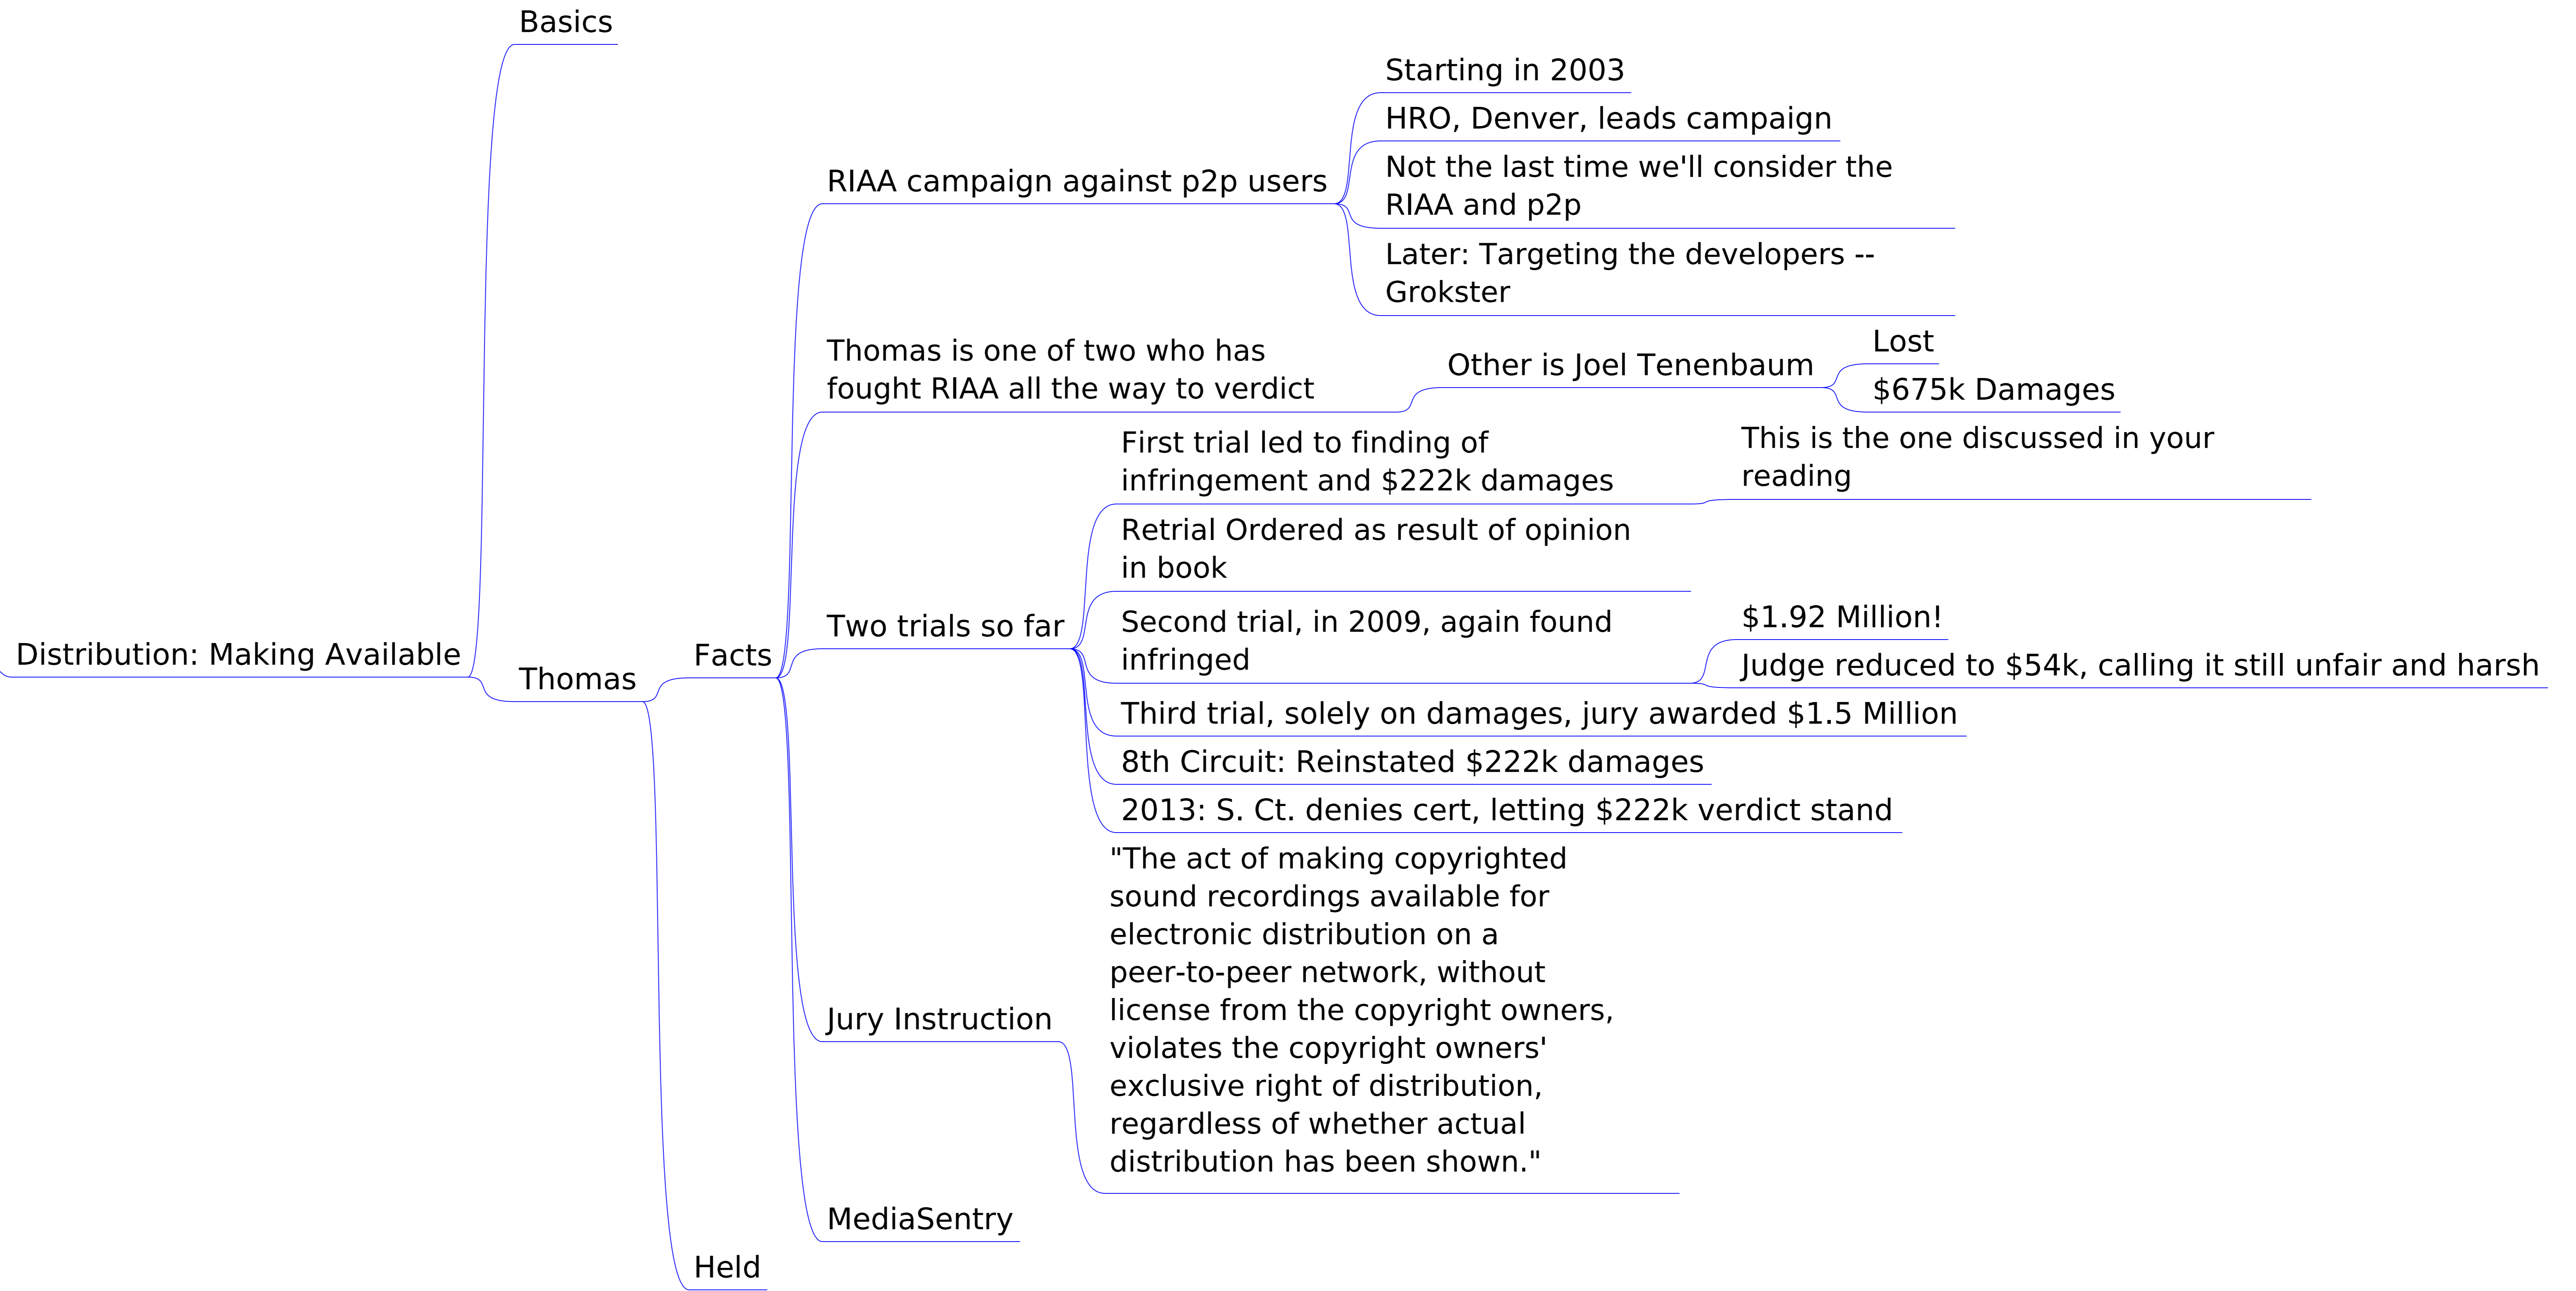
Basics

Distribution: Making Available

Thomas

Facts

RIAA campaign against p2p users

Starting in 2003

HRO, Denver, leads campaign

Not the last time we'll consider the RIAA and p2p

Later: Targeting the developers -- Grokster

Thomas is one of two who has fought RIAA all the way to verdict

Other is Joel Tenenbaum

Lost

$675k Damages

Two trials so far

First trial led to finding of infringement and $222k damages

This is the one discussed in your reading

Retrial Ordered as result of opinion in book

Second trial, in 2009, again found infringed

$1.92 Million!

Judge reduced to $54k, calling it still unfair and harsh

Third trial, solely on damages, jury awarded $1.5 Million

8th Circuit: Reinstated $222k damages

2013: S. Ct. denies cert, letting $222k verdict stand

Jury Instruction

"The act of making copyrighted sound recordings available for electronic distribution on a peer-to-peer network, without license from the copyright owners, violates the copyright owners' exclusive right of distribution, regardless of whether actual distribution has been shown."

MediaSentry

Held